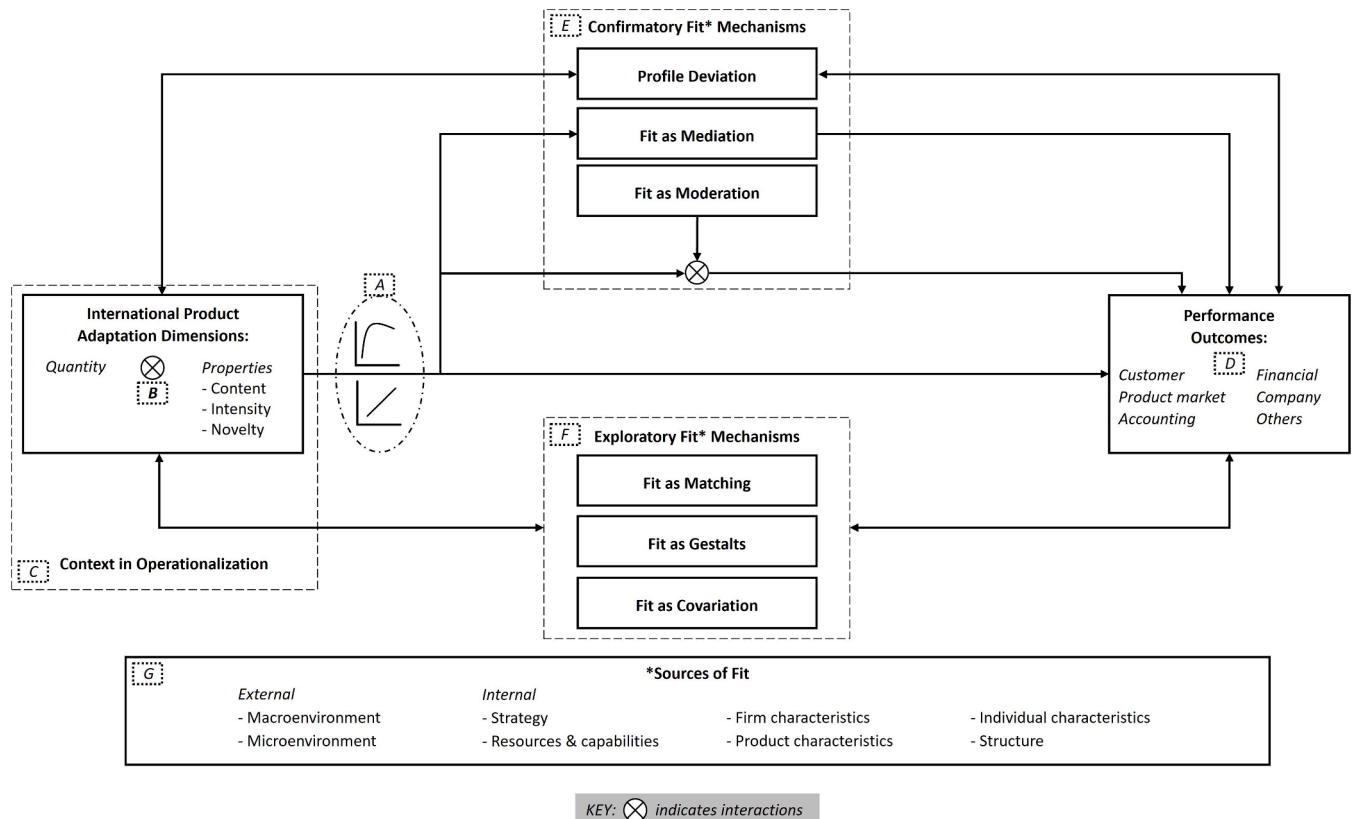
E Confirmatory Fit* Mechanisms

Profile Deviation

Fit as Mediation

Fit as Moderation

A

International Product Adaptation Dimensions:

Quantity

B

Properties
- Content
- Intensity
- Novelty

C Context in Operationalization

Performance Outcomes:

D

Customer
Product market
Accounting

Financial
Company
Others

F Exploratory Fit* Mechanisms

Fit as Matching

Fit as Gestalts

Fit as Covariation

G *Sources of Fit

| External | Internal | | |
|---|---|---|---|
| - Macroenvironment | - Strategy | - Firm characteristics | - Individual characteristics |
| - Microenvironment | - Resources & capabilities | - Product characteristics | - Structure |

KEY: ⊗ indicates interactions